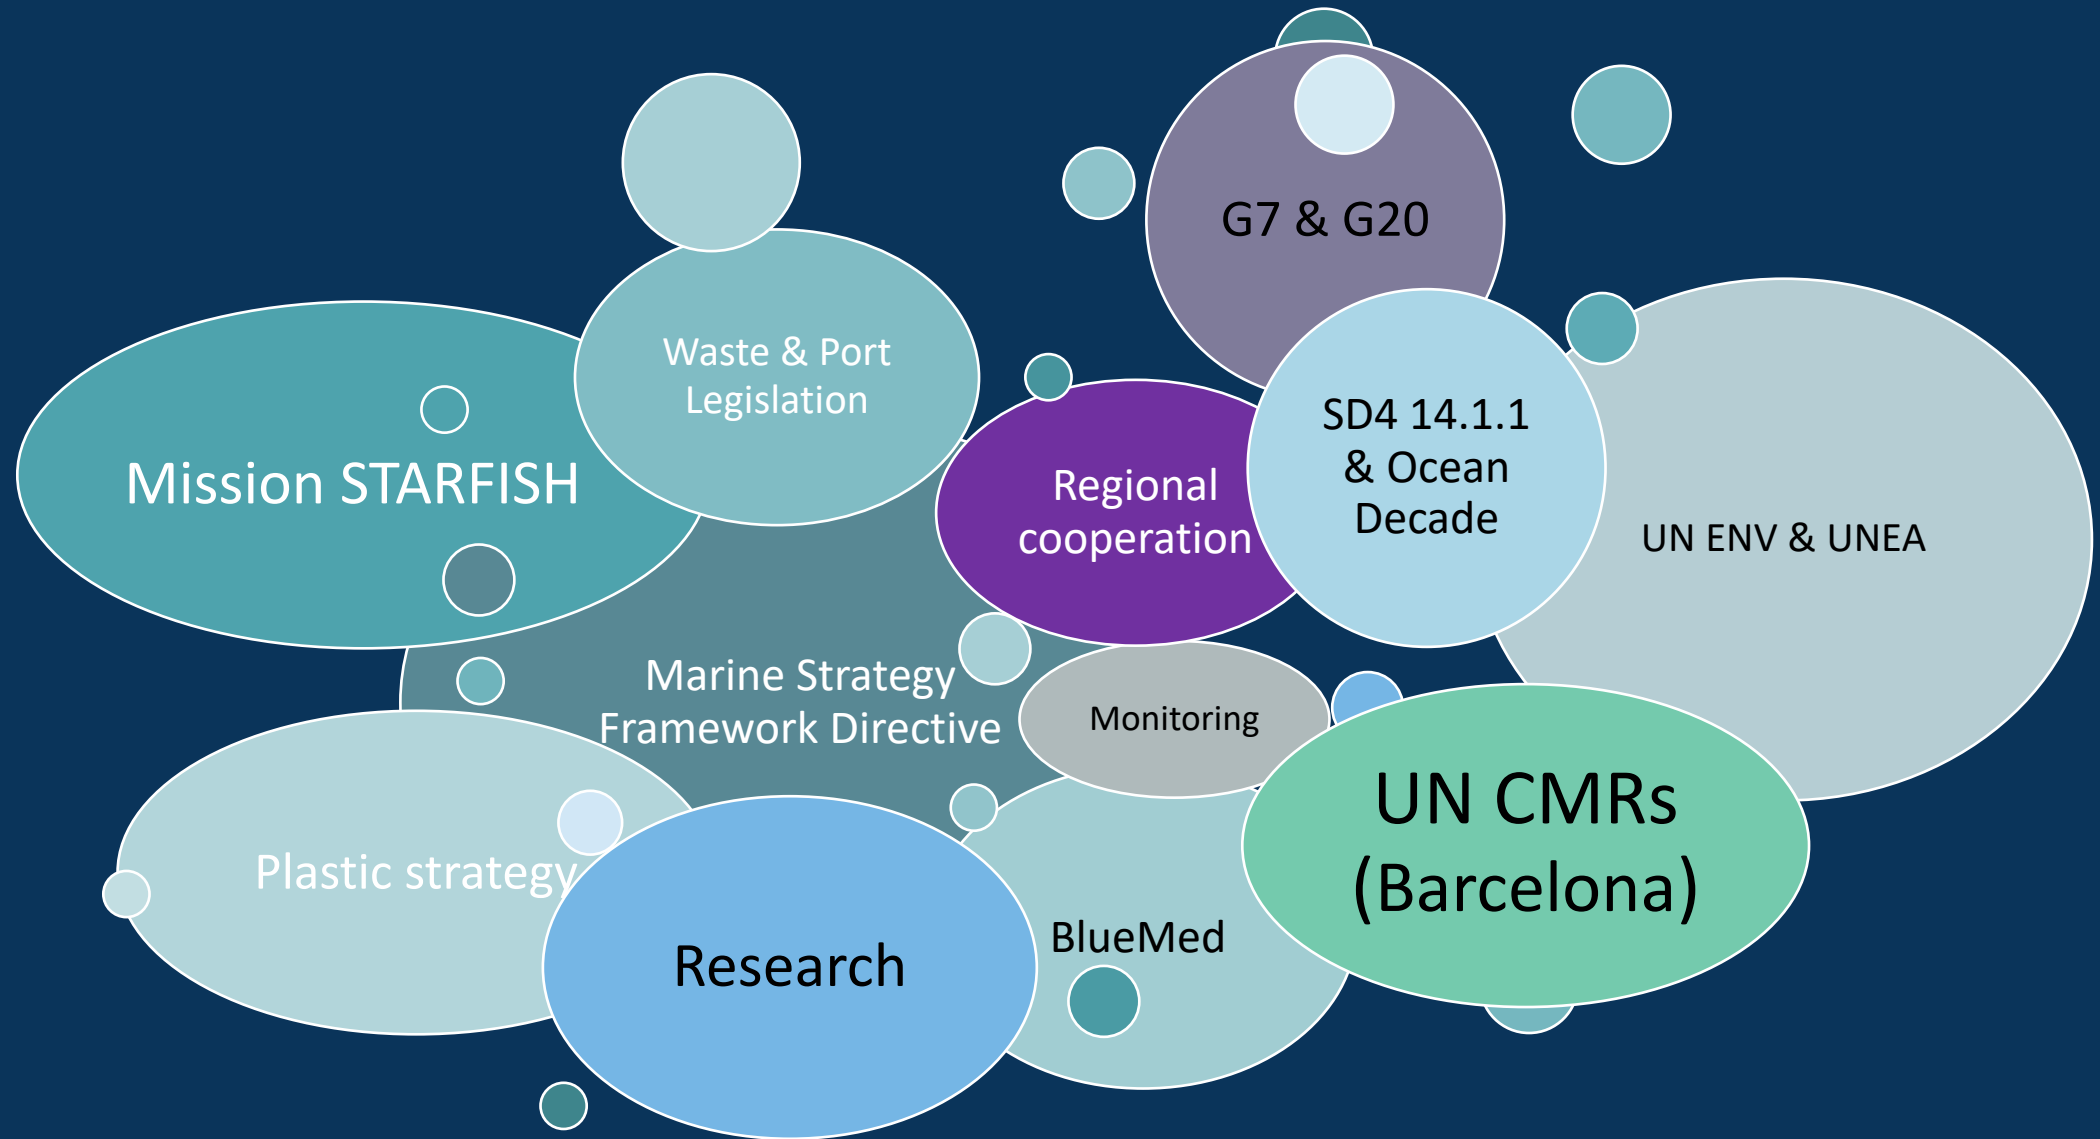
G7 & G20

Waste & Port Legislation

Mission STARFISH

Regional cooperation

SD4 14.1.1 & Ocean Decade

UN ENV & UNEA

Marine Strategy Framework Directive

Monitoring

UN CMRs (Barcelona)

Plastic strategy

Research

BlueMed